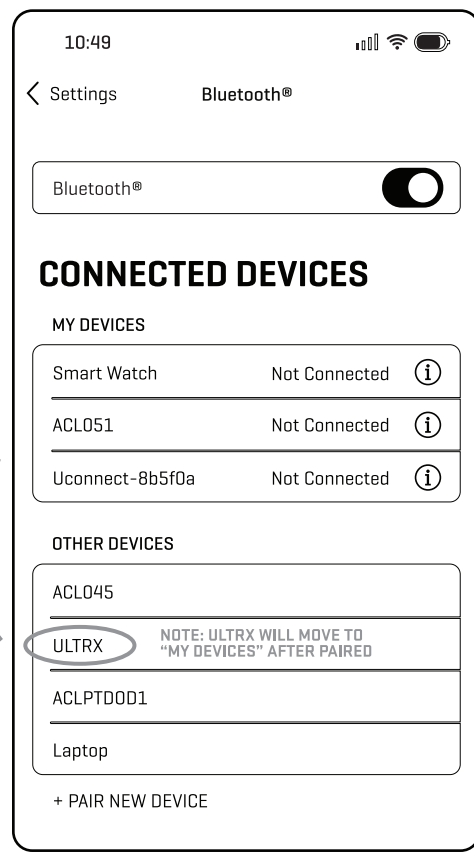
10:49

Settings Bluetooth®

Bluetooth®

CONNECTED DEVICES

MY DEVICES

Smart Watch Not Connected

ACL051 Not Connected

Uconnect-8b5f0a Not Connected

OTHER DEVICES

ACL045

ULTRX NOTE: ULTRX WILL MOVE TO "MY DEVICES" AFTER PAIRED

ACLPTDOD1

Laptop

+ PAIR NEW DEVICE